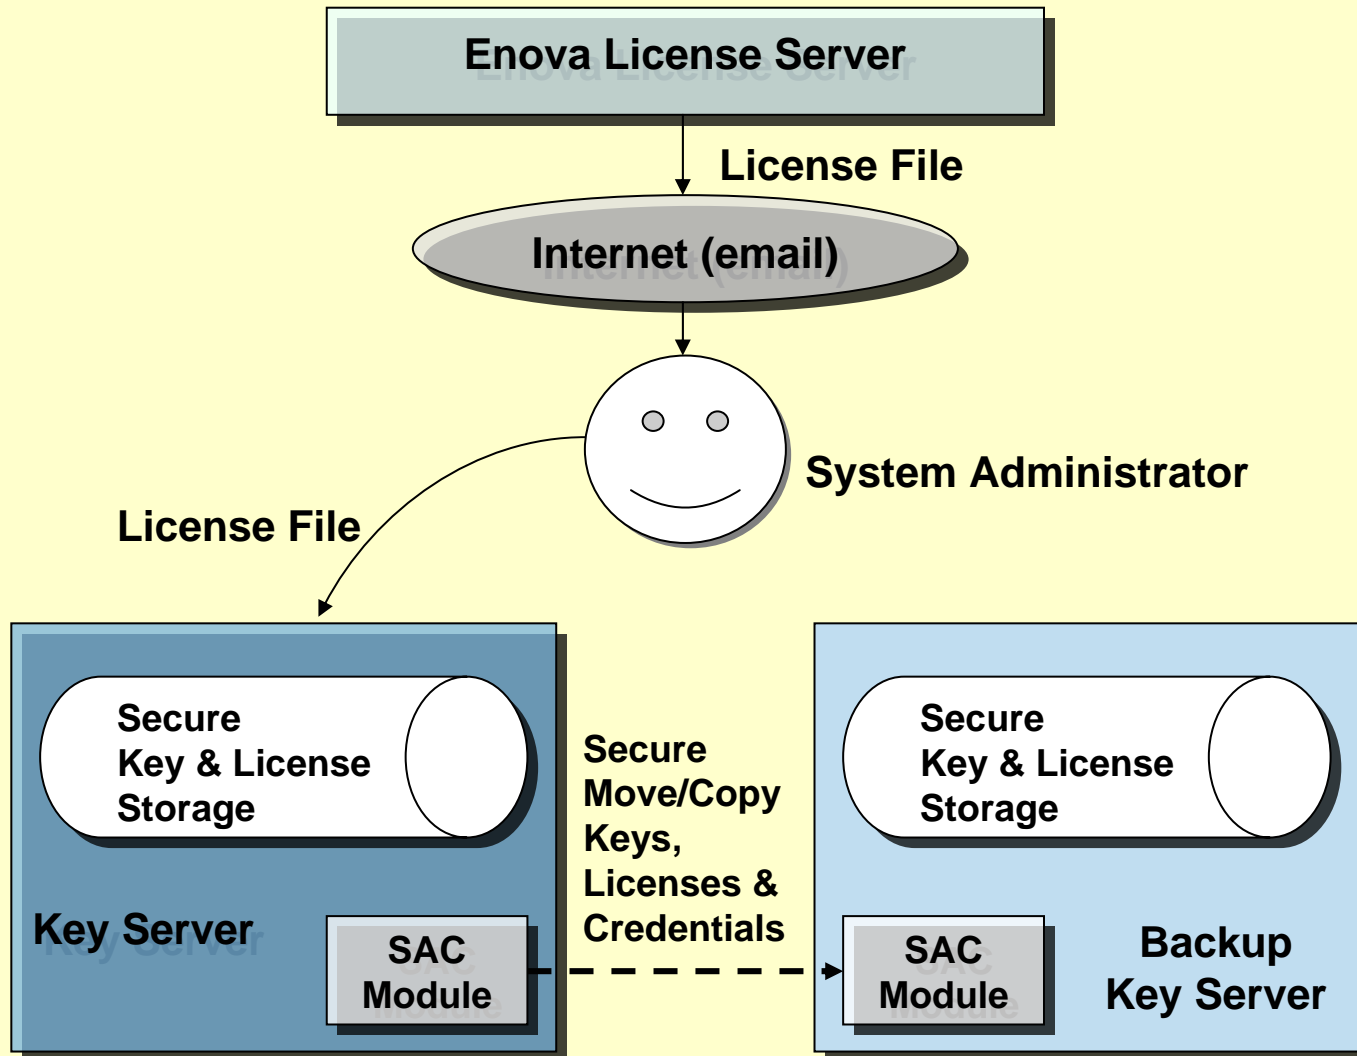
Enova License Server

License File

Internet (email)

System Administrator

License File

Secure
Key & License
Storage

Key Server

SAC
Module

Secure
Move/Copy
Keys,
Licenses &
Credentials

Secure
Key & License
Storage

SAC
Module

Backup
Key Server